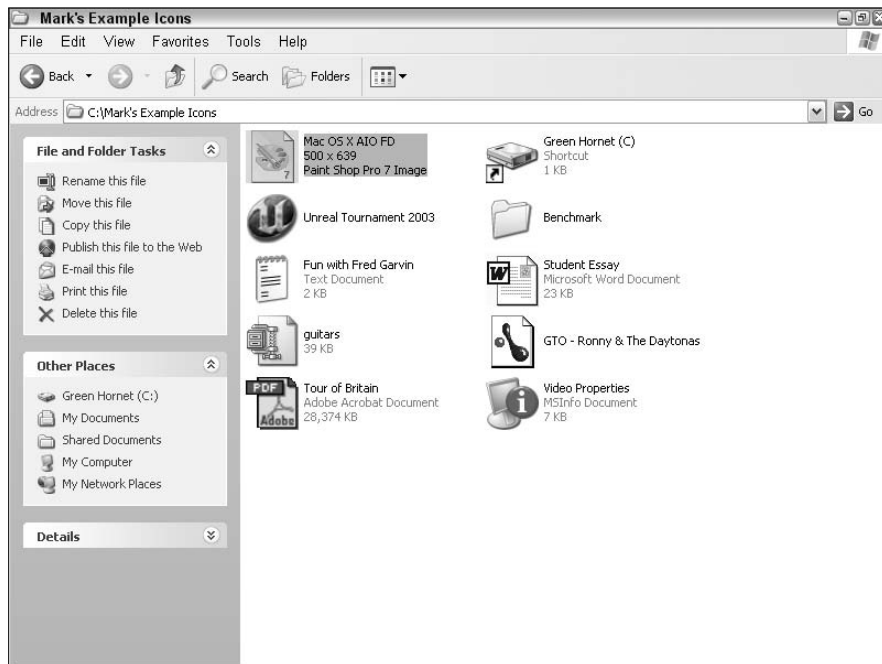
Mark's Example Icons

File Edit View Favorites Tools Help

Back Search Folders

Address C:\Mark's Example Icons Go

File and Folder Tasks

Rename this file
Move this file
Copy this file
Publish this file to the Web
E-mail this file
Print this file
Delete this file

Other Places

Green Hornet (C:)
My Documents
Shared Documents
My Computer
My Network Places

Details

Mac OS X AIO FD
500 x 639
Paint Shop Pro 7 Image

Green Hornet (C)
Shortcut
1 KB

Unreal Tournament 2003

Benchmark

Fun with Fred Garvin
Text Document
2 KB

Student Essay
Microsoft Word Document
23 KB

guitars
39 KB

GTO - Ronny & The Daytonas

Tour of Britain
Adobe Acrobat Document
28,374 KB

Video Properties
MSInfo Document
7 KB